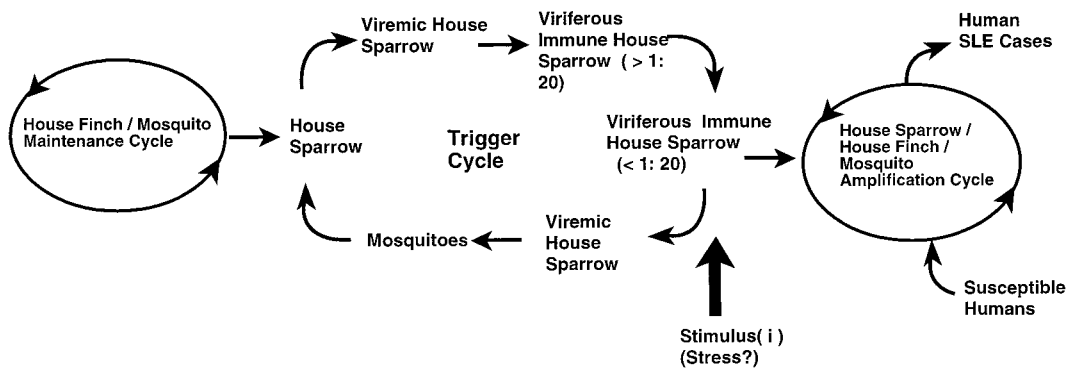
House Finch / Mosquito Maintenance Cycle

House Sparrow

Viremic House Sparrow

Viriferous Immune House Sparrow ( > 1: 20)

Trigger Cycle

Viriferous Immune House Sparrow (< 1: 20)

Viremic House Sparrow

Mosquitoes

Stimulus( i ) (Stress?)

Human SLE Cases

House Sparrow / House Finch / Mosquito Amplification Cycle

Susceptible Humans